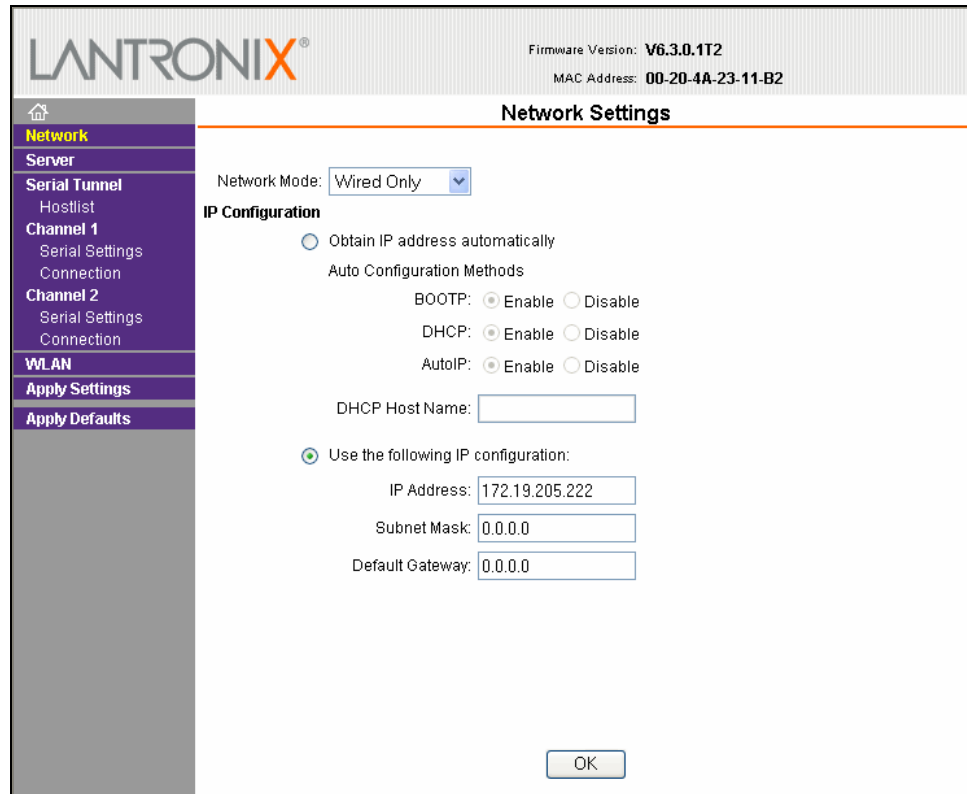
LANTRONIX®

Firmware Version: V6.3.0.1T2
MAC Address: 00-20-4A-23-11-B2

Network Settings

Network
Server
Serial Tunnel
Hostlist
Channel 1
Serial Settings
Connection
Channel 2
Serial Settings
Connection
WLAN
Apply Settings
Apply Defaults

Network Mode: Wired Only

IP Configuration

Obtain IP address automatically

Auto Configuration Methods

BOOTP: Enable Disable

DHCP: Enable Disable

AutoIP: Enable Disable

DHCP Host Name:

Use the following IP configuration:

IP Address: 172.19.205.222

Subnet Mask: 0.0.0.0

Default Gateway: 0.0.0.0

OK